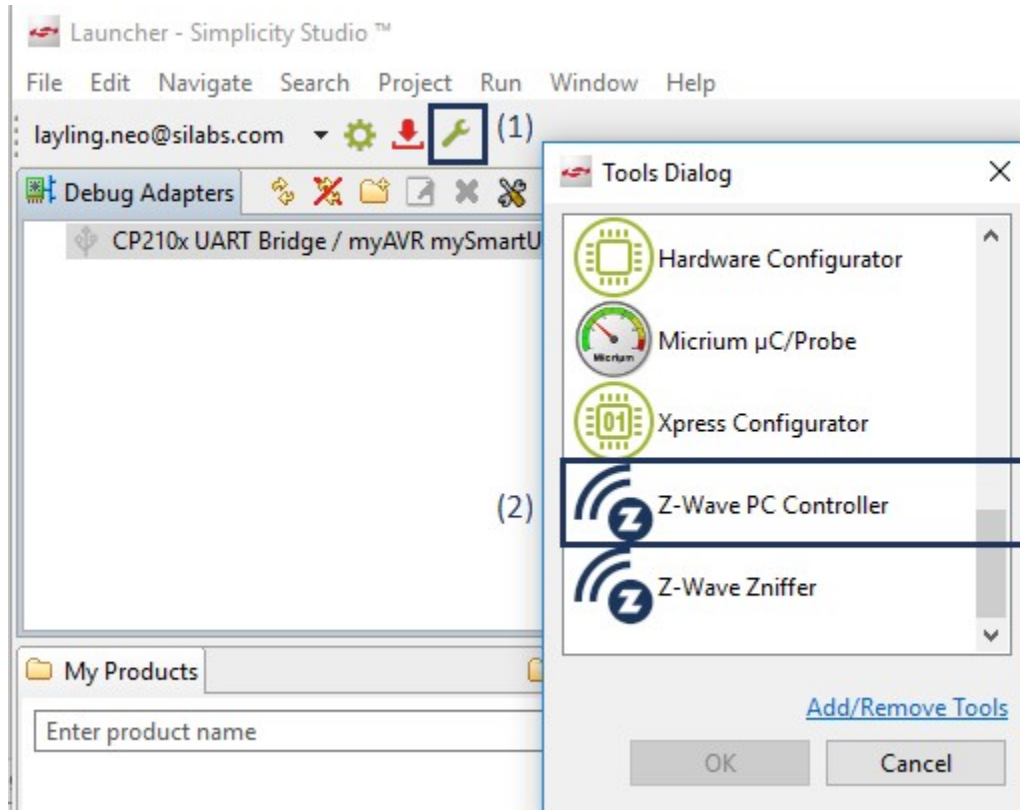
Launcher - Simplicity Studio ™

File Edit Navigate Search Project Run Window Help

layling.neo@silabs.com (1)

Debug Adapters

CP210x UART Bridge / myAVR mySmartU

Tools Dialog

Hardware Configurator

Micrium

Micrium µC/Probe

01

Xpress Configurator

(2)

Z-Wave PC Controller

Z-Wave Zniffer

My Products

Enter product name

Add/Remove Tools

OK

Cancel